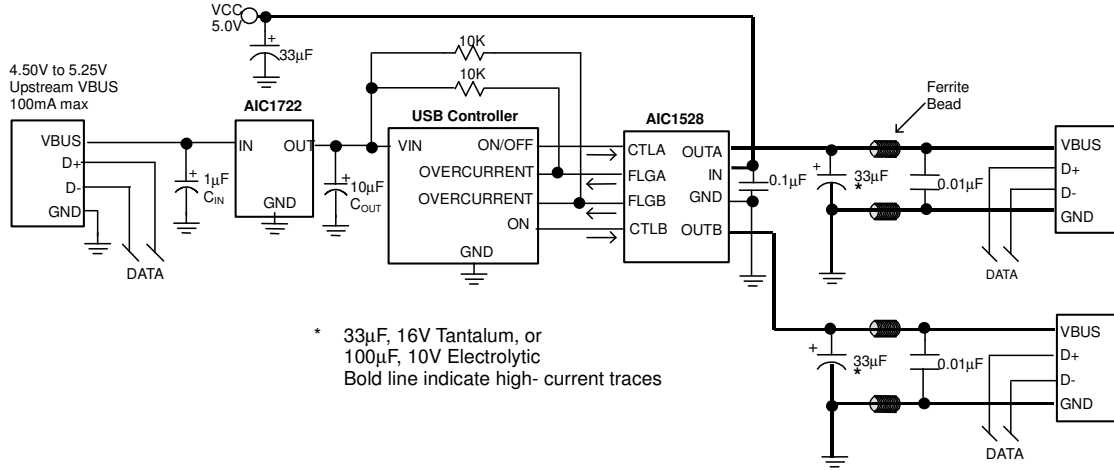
VCC
5.0V
+
33μF
10K
10K
4.50V to 5.25V
Upstream VBUS
100mA max
AIC1722
USB Controller
AIC1528
Ferrite
Bead
VBUS
D+
D-
GND
IN
OUT
GND
+
1μF
$C_{IN}$
+
10μF
$C_{OUT}$
VIN
ON/OFF
OVERCURRENT
OVERCURRENT
ON
GND
CTLA
FLGA
FLGB
CTLB
OUTA
IN
GND
OUTB
0.1μF
+
33μF
*
0.01μF
VBUS
D+
D-
GND
DATA
DATA
* 33μF, 16V Tantalum, or
100μF, 10V Electrolytic
Bold line indicate high- current traces
+
33μF
*
0.01μF
VBUS
D+
D-
GND
DATA